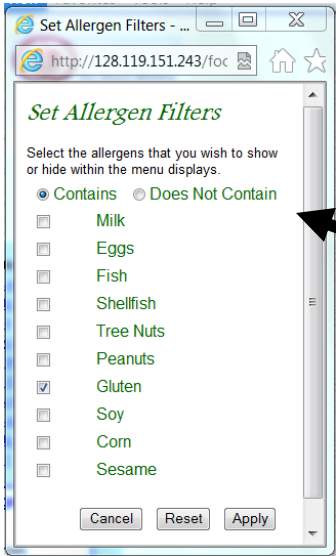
Set Allergen Filters - ...

http://128.119.151.243/foc

Set Allergen Filters

Select the allergens that you wish to show or hide within the menu displays.

Contains
Does Not Contain

Milk
Eggs
Fish
Shellfish
Tree Nuts
Peanuts
Gluten
Soy
Corn
Sesame

Cancel
Reset
Apply